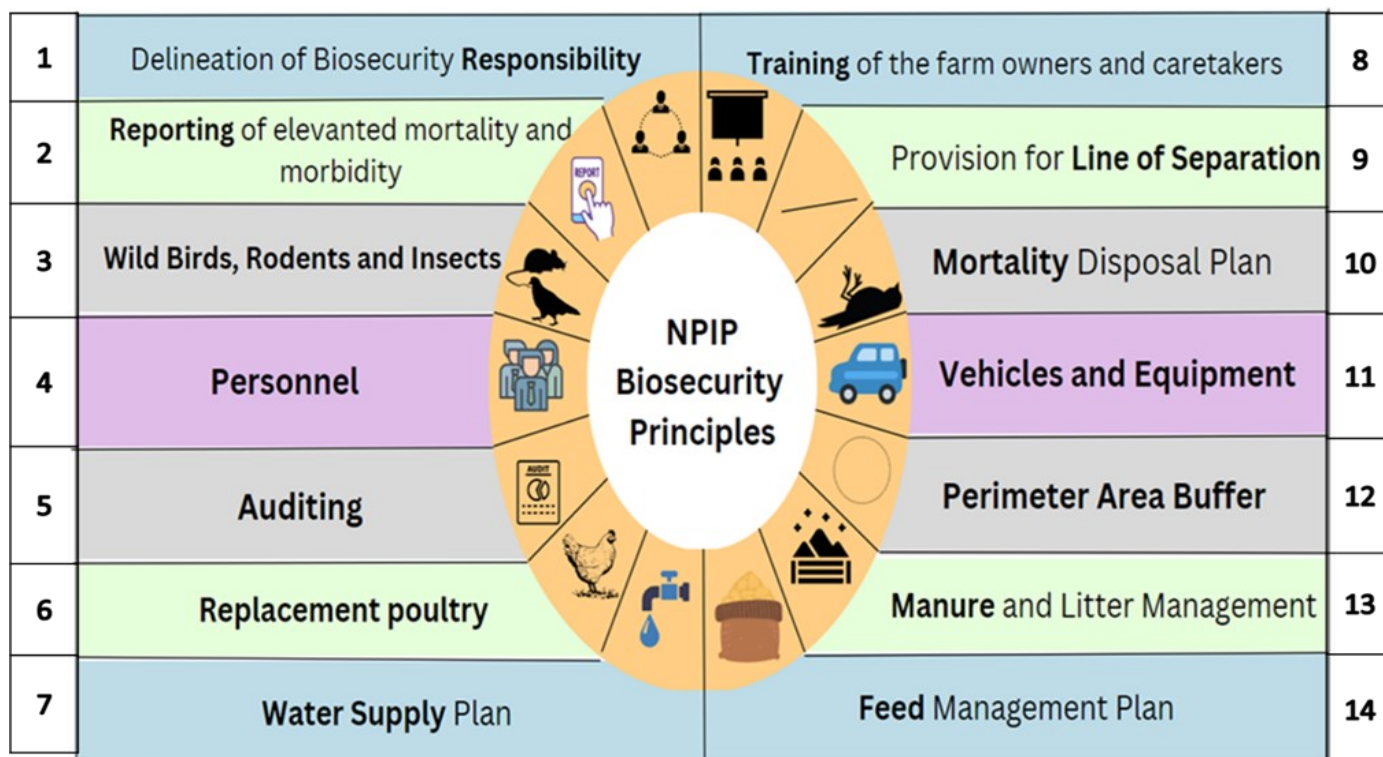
| 1 | Delineation of Biosecurity **Responsibility** | **Training** of the farm owners and caretakers | 8 |
|---|---|---|---|
| 2 | **Reporting** of elevanted mortality and morbidity | Provision for **Line of Separation** | 9 |
| 3 | **Wild Birds, Rodents and Insects** | **Mortality** Disposal Plan | 10 |
| 4 | **Personnel** | **Vehicles and Equipment** | 11 |
| 5 | **Auditing** | **Perimeter Area Buffer** | 12 |
| 6 | **Replacement poultry** | **Manure** and Litter Management | 13 |
| 7 | **Water Supply** Plan | **Feed** Management Plan | 14 |

NPIP Biosecurity Principles

REPORT

AUDIT